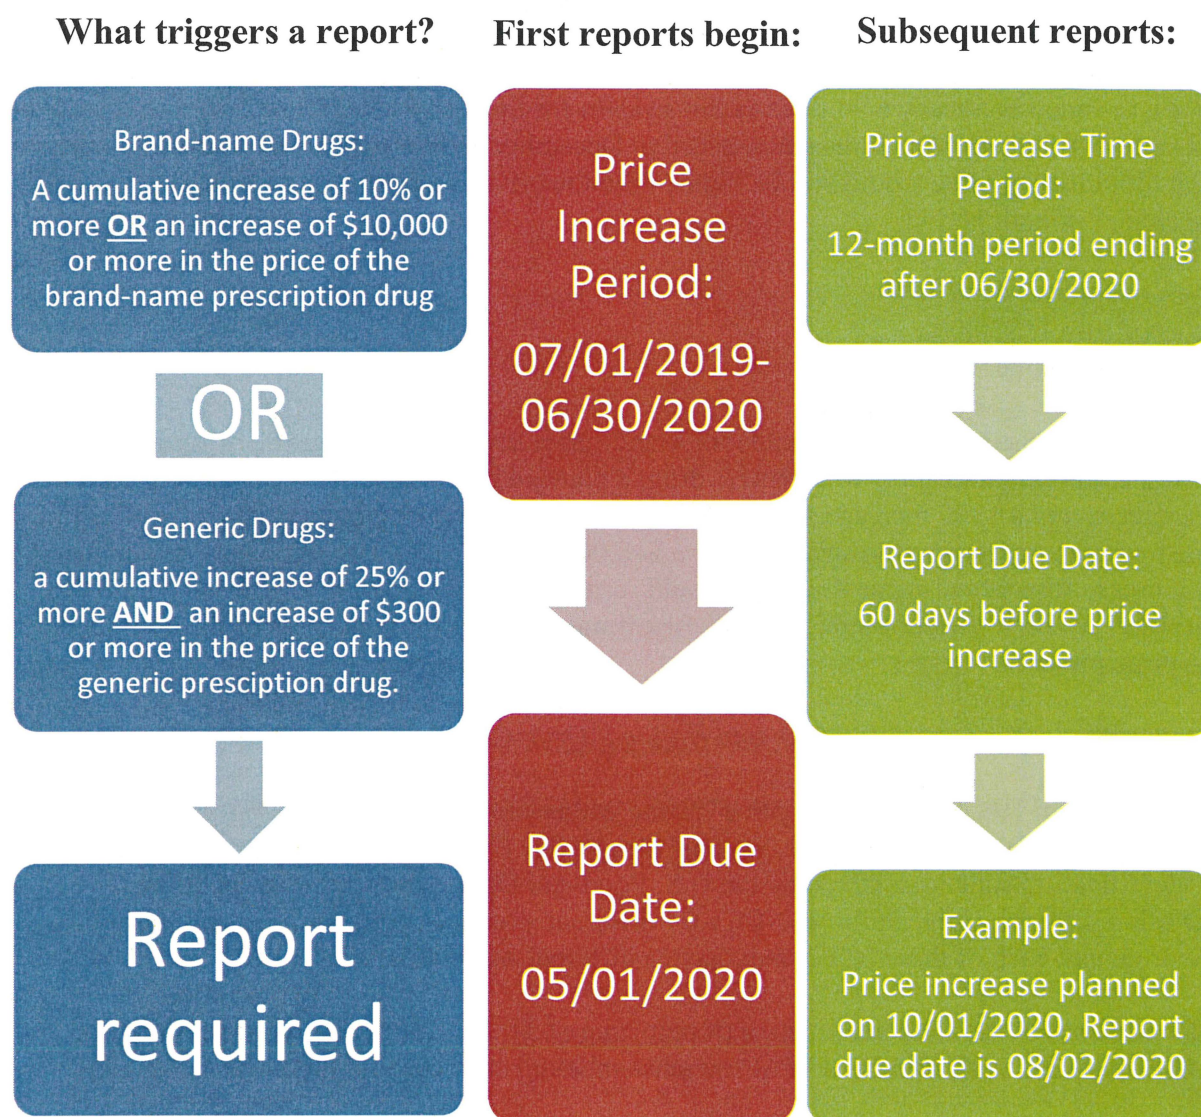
What triggers a report?

Brand-name Drugs:

A cumulative increase of 10% or more OR an increase of $10,000 or more in the price of the brand-name prescription drug

OR

Generic Drugs:

a cumulative increase of 25% or more AND an increase of $300 or more in the price of the generic presciption drug.

Report required

First reports begin:

Price Increase Period:

07/01/2019-06/30/2020

Report Due Date:

05/01/2020

Subsequent reports:

Price Increase Time Period:

12-month period ending after 06/30/2020

Report Due Date:

60 days before price increase

Example:

Price increase planned on 10/01/2020, Report due date is 08/02/2020